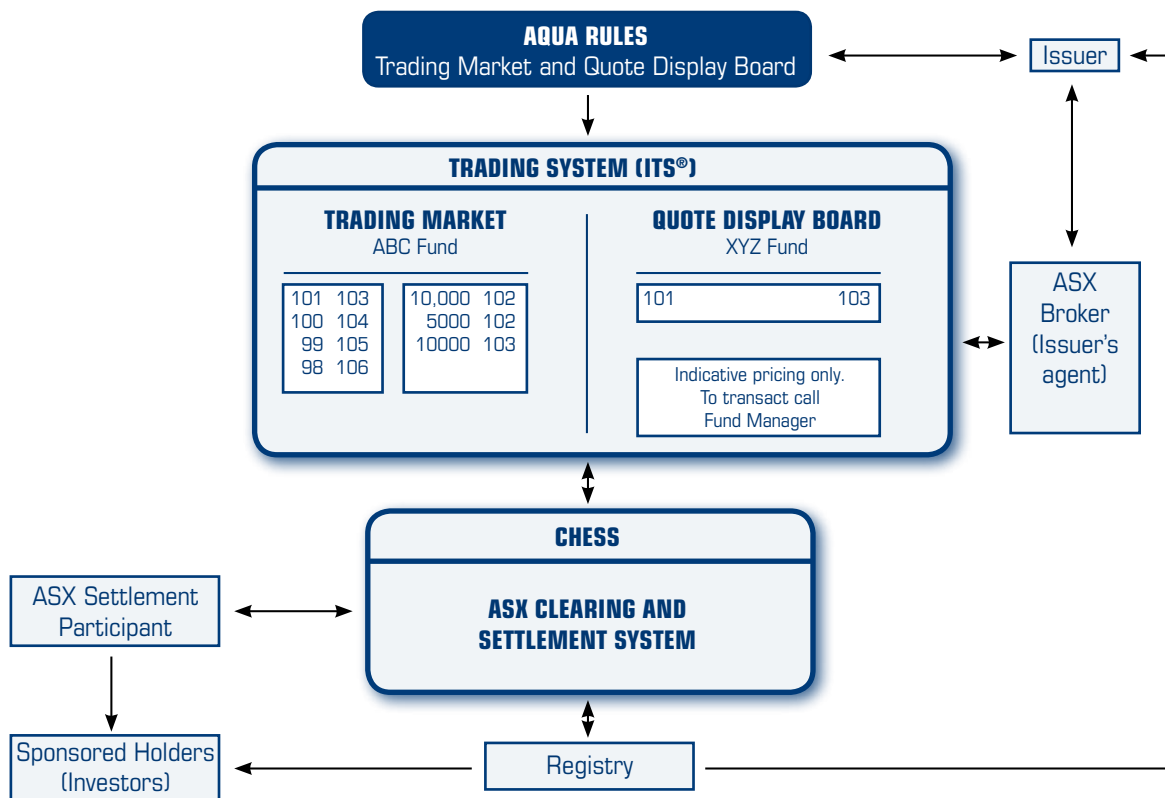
AQUA RULES
Trading Market and Quote Display Board

Issuer

TRADING SYSTEM (ITS®)

TRADING MARKET
ABC Fund

| 101 | 103 |
|---|---|
| 100 | 104 |
| 99 | 105 |
| 98 | 106 |

| 10,000 | 102 |
|---|---|
| 5000 | 102 |
| 10000 | 103 |

QUOTE DISPLAY BOARD
XYZ Fund

101 103

Indicative pricing only. To transact call Fund Manager

ASX Broker (Issuer's agent)

CHESS

ASX CLEARING AND SETTLEMENT SYSTEM

ASX Settlement Participant

Sponsored Holders (Investors)

Registry